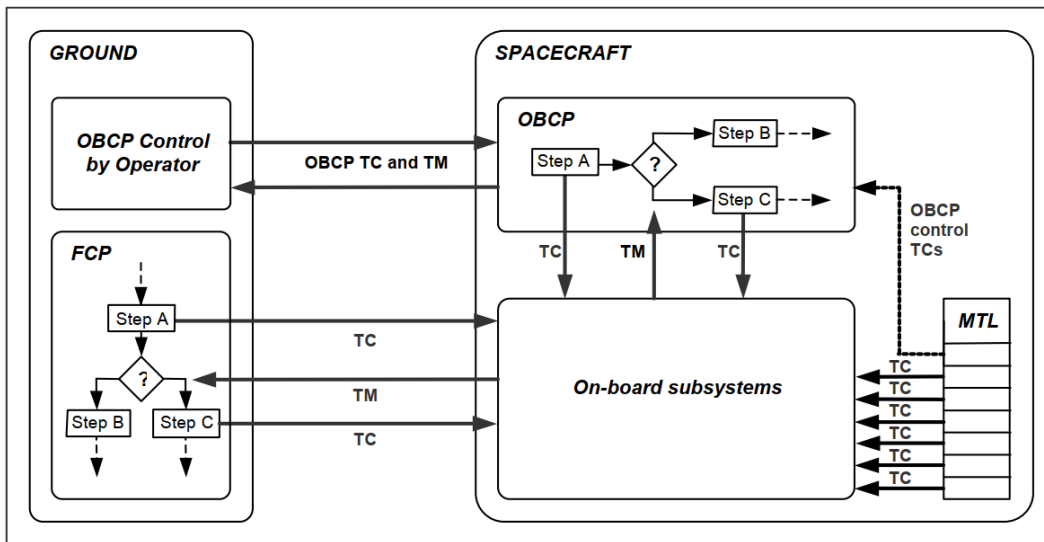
GROUND

OBCP Control by Operator

OBCP TC and TM

FCP

Step A

?

Step B

Step C

TC

TM

TC

SPACECRAFT

OBCP

Step A

?

Step B

Step C

OBCP control TCs

TC

TM

TC

On-board subsystems

MTL

TC

TC

TC

TC

TC

TC